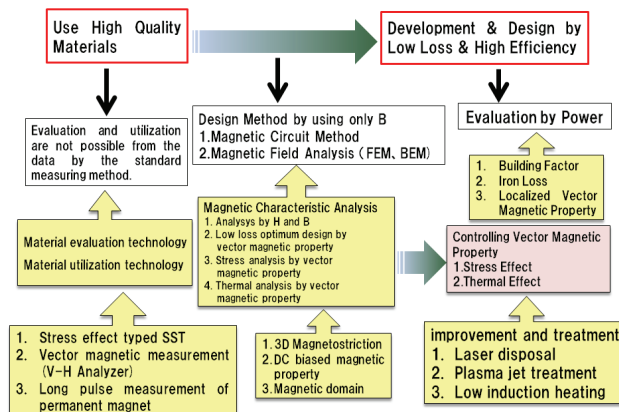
Use High Quality Materials

Development & Design by Low Loss & High Efficiency

Evaluation and utilization are not possible from the data by the standard measuring method.

Design Method by using only B
1.Magnetic Circuit Method
2.Magnetic Field Analysis (FEM, BEM)

Evaluation by Power

1. Building Factor
2. Iron Loss
3. Localized Vector Magnetic Property

Material evaluation technology
Material utilization technology

Magnetic Characteristic Analysis
1. Analysys by H and B
2. Low loss optimum design by vector magnetic property
3. Stress analysis by vector magnetic property
4. Thermal analysis by vector magnetic property

Controlling Vector Magnetic Property
1.Stress Effect
2.Thermal Effect

1. Stress effect typed SST
2. Vector magnetic measurement (V-H Analyzer)
3. Long pulse measurement of permanent magnet

1.3D Magnetostriction
2.DC biased magnetic property
3.Magnetic domain

improvement and treatment
1. Laser disposal
2. Plasma jet treatment
3. Low induction heating